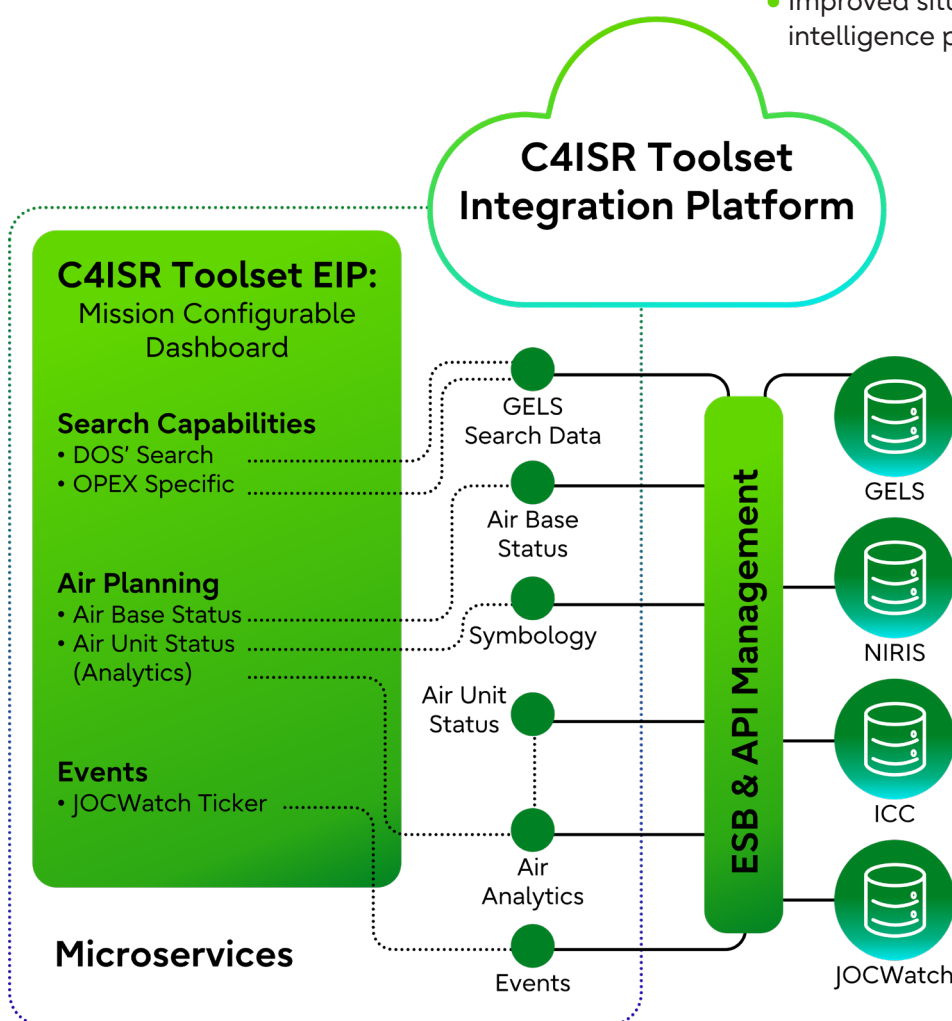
• Improved situ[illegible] intelligence p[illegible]

C4ISR Toolset Integration Platform

C4ISR Toolset EIP:
Mission Configurable Dashboard

Search Capabilities
• DOS' Search
• OPEX Specific

Air Planning
• Air Base Status
• Air Unit Status (Analytics)

Events
• JOCWatch Ticker

Microservices

GELS Search Data

Air Base Status

Symbology

Air Unit Status

Air Analytics

Events

ESB & API Management

GELS

NIRIS

ICC

JOCWatch